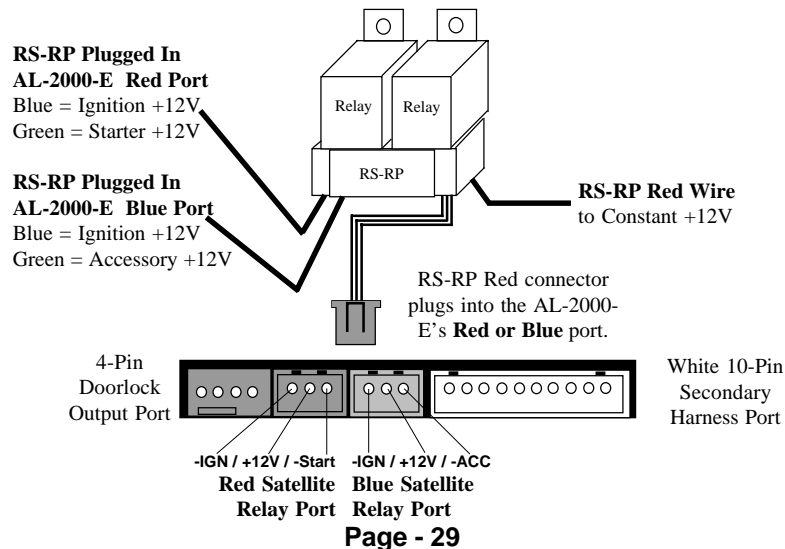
RS-RP Plugged In
AL-2000-E Red Port
Blue = Ignition +12V
Green = Starter +12V

RS-RP Plugged In
AL-2000-E Blue Port
Blue = Ignition +12V
Green = Accessory +12V

Relay

Relay

RS-RP

RS-RP Red Wire
to Constant +12V

RS-RP Red connector plugs into the AL-2000-E's Red or Blue port.

4-Pin
Doorlock
Output Port

White 10-Pin
Secondary
Harness Port

-IGN / +12V / -Start
Red Satellite
Relay Port

-IGN / +12V / -ACC
Blue Satellite
Relay Port

Page - 29